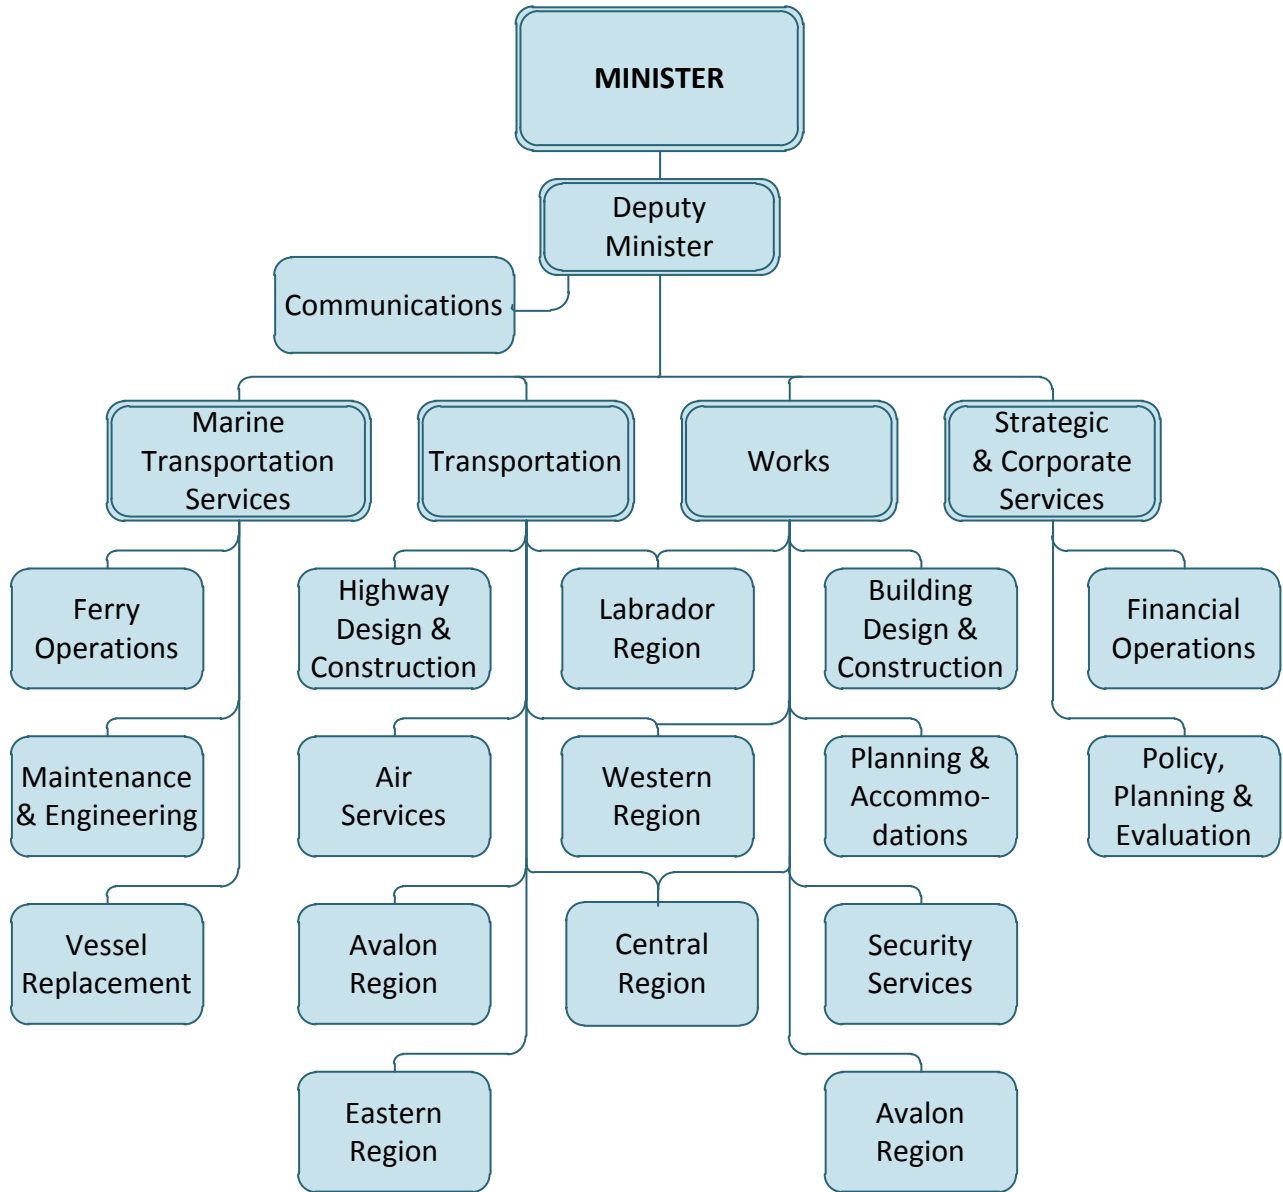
MINISTER

Deputy Minister

Communications

Marine Transportation Services

Transportation

Works

Strategic & Corporate Services

Ferry Operations

Highway Design & Construction

Labrador Region

Building Design & Construction

Financial Operations

Maintenance & Engineering

Air Services

Western Region

Planning & Accommodations

Policy, Planning & Evaluation

Vessel Replacement

Avalon Region

Central Region

Security Services

Eastern Region

Avalon Region